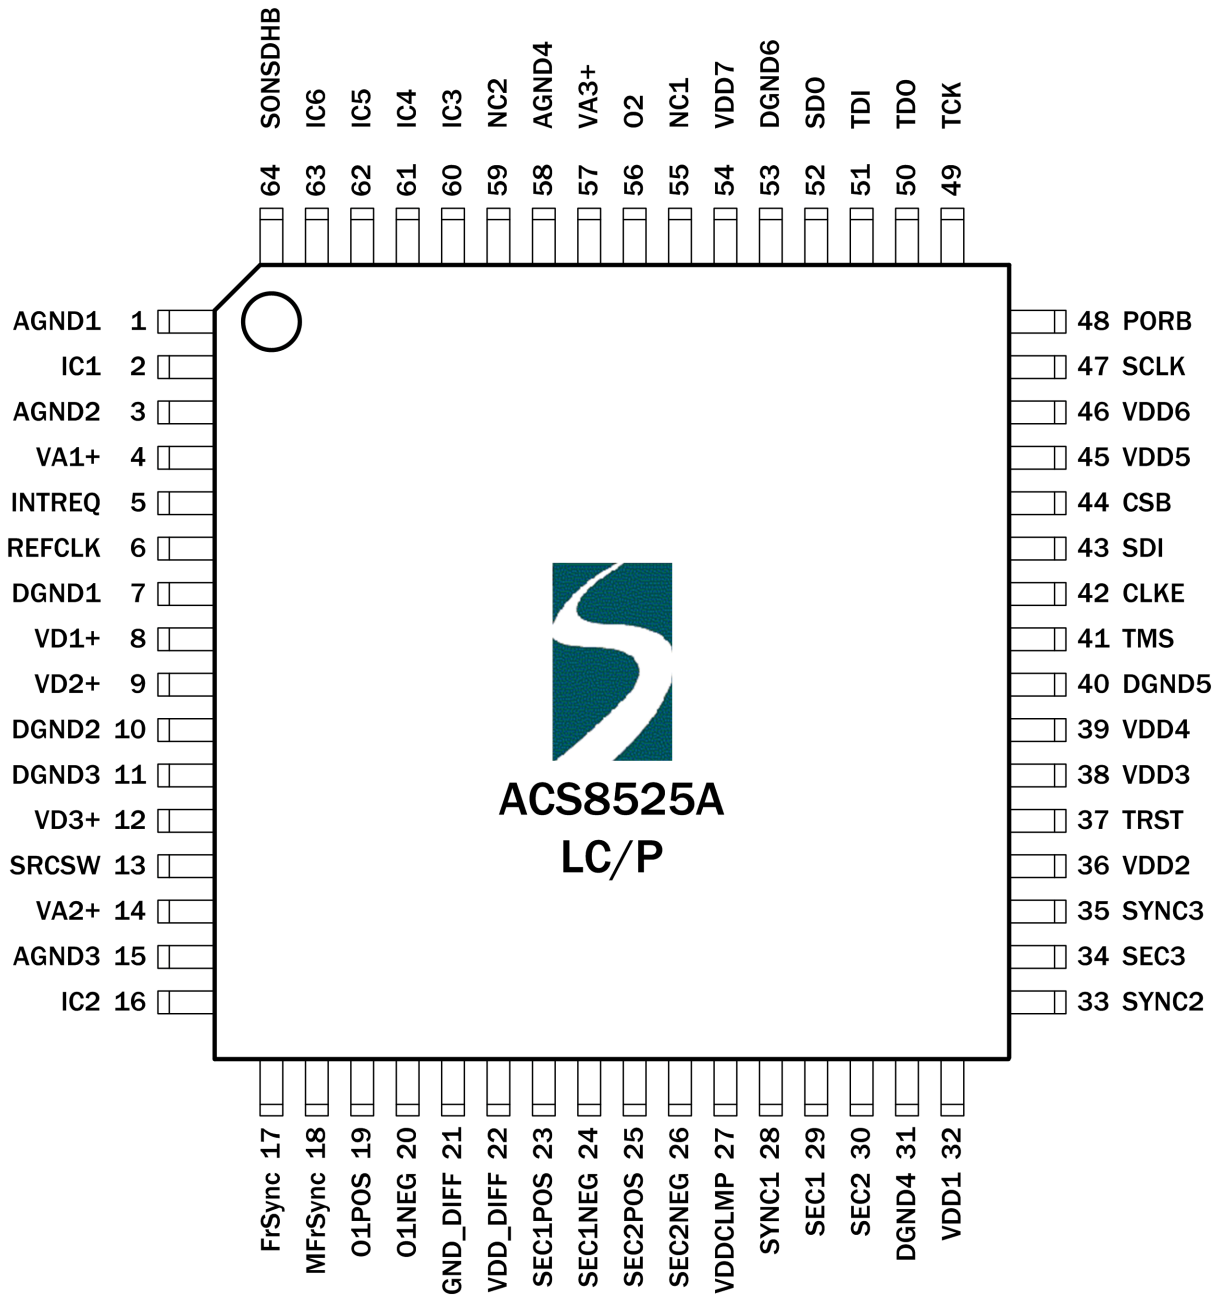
SONSDHB 64
IC6 63
IC5 62
IC4 61
IC3 60
NC2 59
AGND4 58
VA3+ 57
O2 56
NC1 55
VDD7 54
DGND6 53
SDO 52
TDI 51
TDO 50
TCK 49

AGND1 1
IC1 2
AGND2 3
VA1+ 4
INTREQ 5
REFCLK 6
DGND1 7
VD1+ 8
VD2+ 9
DGND2 10
DGND3 11
VD3+ 12
SRCSW 13
VA2+ 14
AGND3 15
IC2 16

ACS8525A
LC/P

48 PORB
47 SCLK
46 VDD6
45 VDD5
44 CSB
43 SDI
42 CLKE
41 TMS
40 DGND5
39 VDD4
38 VDD3
37 TRST
36 VDD2
35 SYNC3
34 SEC3
33 SYNC2

FrSync 17
MFrSync 18
O1POS 19
O1NEG 20
GND_DIFF 21
VDD_DIFF 22
SEC1POS 23
SEC1NEG 24
SEC2POS 25
SEC2NEG 26
VDDCLMP 27
SYNC1 28
SEC1 29
SEC2 30
DGND4 31
VDD1 32